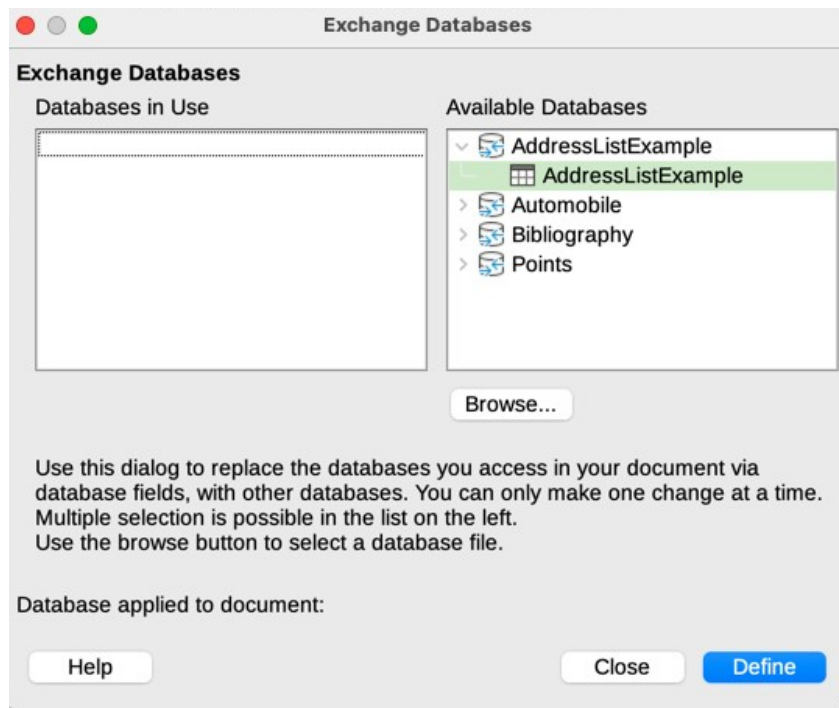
Exchange Databases

Exchange Databases

Databases in Use

Available Databases

AddressListExample
AddressListExample
Automobile
Bibliography
Points

Browse...

Use this dialog to replace the databases you access in your document via database fields, with other databases. You can only make one change at a time. Multiple selection is possible in the list on the left.
Use the browse button to select a database file.

Database applied to document:

Help

Close

Define